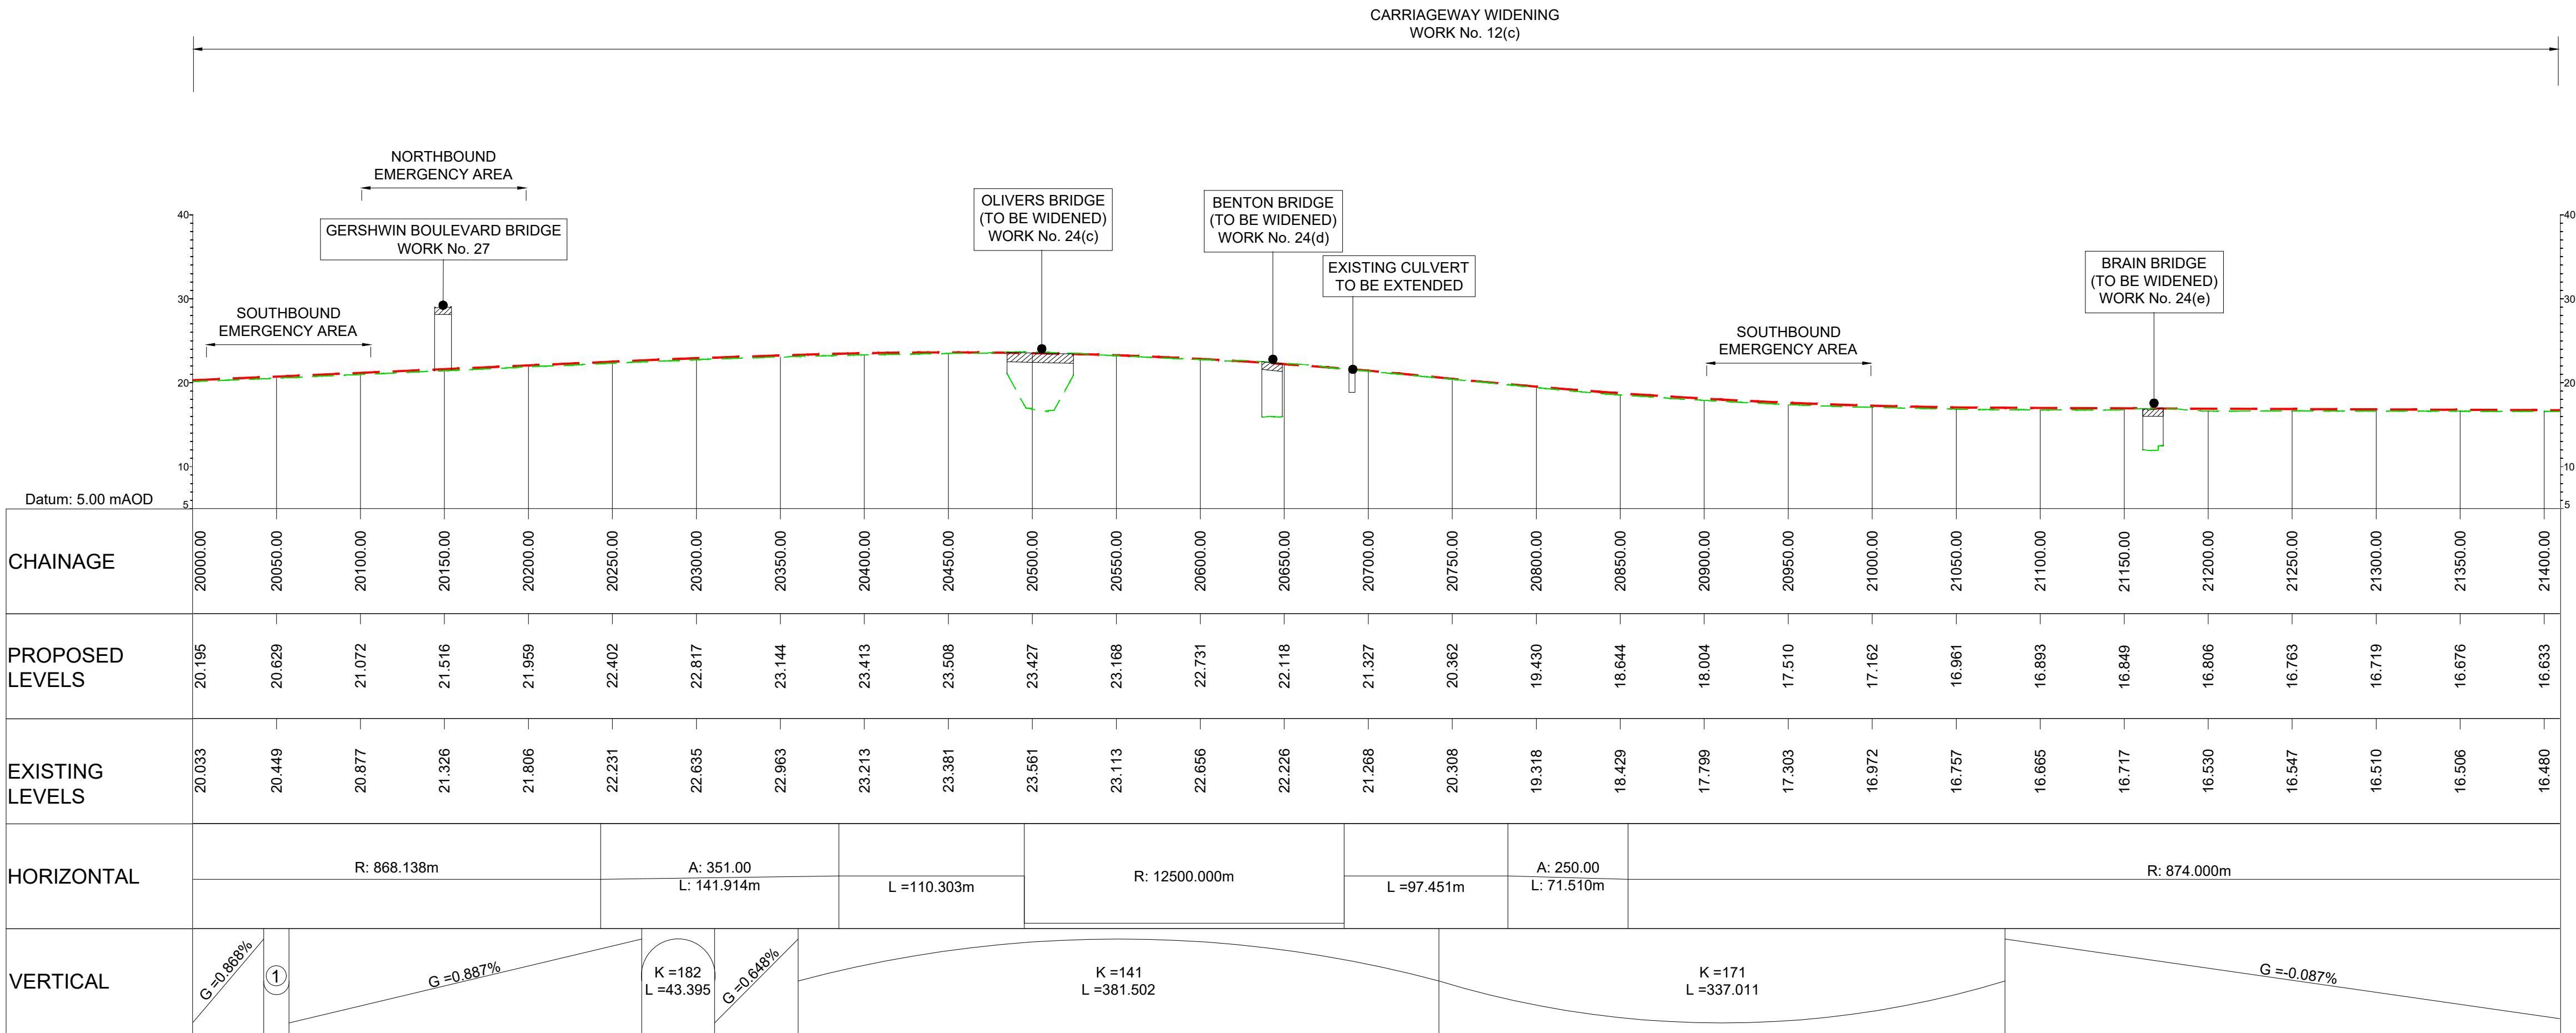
CARRIAGEWAY WIDENING
WORK No. 12(c)

NORTHBOUND
EMERGENCY AREA

GERSHWIN BOULEVARD BRIDGE
WORK No. 27

SOUTHBOUND
EMERGENCY AREA

OLIVERS BRIDGE
(TO BE WIDENED)
WORK No. 24(c)

BENTON BRIDGE
(TO BE WIDENED)
WORK No. 24(d)

EXISTING CULVERT
TO BE EXTENDED

SOUTHBOUND
EMERGENCY AREA

BRAIN BRIDGE
(TO BE WIDENED)
WORK No. 24(e)

40
30
20
10
5

Datum: 5.00 mAOD

| CHAINAGE | 20000.00 | 20050.00 | 20100.00 | 20150.00 | 20200.00 | 20250.00 | 20300.00 | 20350.00 | 20400.00 | 20450.00 | 20500.00 | 20550.00 | 20600.00 | 20650.00 | 20700.00 | 20750.00 | 20800.00 | 20850.00 | 20900.00 | 20950.00 | 21000.00 | 21050.00 | 21100.00 | 21150.00 | 21200.00 | 21250.00 | 21300.00 | 21350.00 | 21400.00 |
|---|---|---|---|---|---|---|---|---|---|---|---|---|---|---|---|---|---|---|---|---|---|---|---|---|---|---|---|---|---|
| PROPOSED LEVELS | 20.195 | 20.629 | 21.072 | 21.516 | 21.959 | 22.402 | 22.817 | 23.144 | 23.413 | 23.508 | 23.427 | 23.168 | 22.731 | 22.118 | 21.327 | 20.362 | 19.430 | 18.644 | 18.004 | 17.510 | 17.162 | 16.961 | 16.893 | 16.849 | 16.806 | 16.763 | 16.719 | 16.676 | 16.633 |
| EXISTING LEVELS | 20.033 | 20.449 | 20.877 | 21.326 | 21.806 | 22.231 | 22.635 | 22.963 | 23.213 | 23.381 | 23.561 | 23.113 | 22.656 | 22.226 | 21.268 | 20.308 | 19.318 | 18.429 | 17.799 | 17.303 | 16.972 | 16.757 | 16.665 | 16.717 | 16.530 | 16.547 | 16.510 | 16.506 | 16.480 |

HORIZONTAL
R: 868.138m
A: 351.00
L: 141.914m
L =110.303m
R: 12500.000m
L =97.451m
A: 250.00
L: 71.510m
R: 874.000m

VERTICAL
G =0.868%
1
G =0.887%
K =182
L =43.395
G =0.648%
K =141
L =381.502
K =171
L =337.011
G =-0.087%